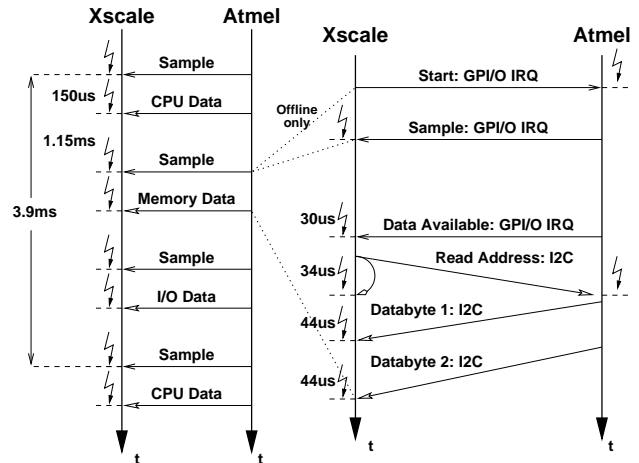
Xscale
Atmel
Sample
150us
CPU Data
1.15ms
Sample
3.9ms
Memory Data
Sample
I/O Data
Sample
CPU Data
t
t

Xscale
Atmel
Start: GPI/O IRQ
Offline only
Sample: GPI/O IRQ
30us
Data Available: GPI/O IRQ
34us
Read Address: I2C
44us
Databyte 1: I2C
44us
Databyte 2: I2C
t
t